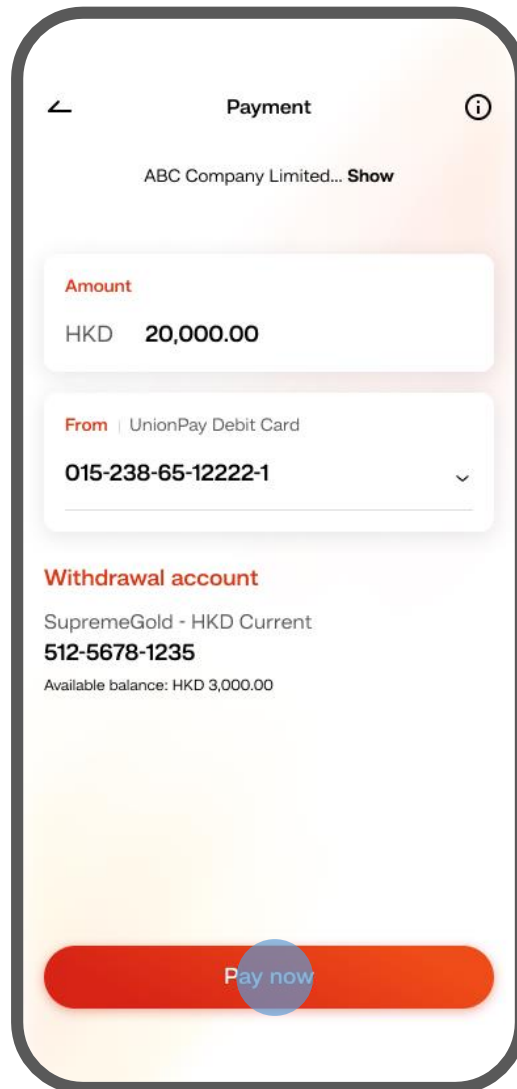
Payment

ABC Company Limited... Show

Amount

HKD 20,000.00

From | UnionPay Debit Card

015-238-65-12222-1

Withdrawal account

SupremeGold - HKD Current

512-5678-1235

Available balance: HKD 3,000.00

Pay now